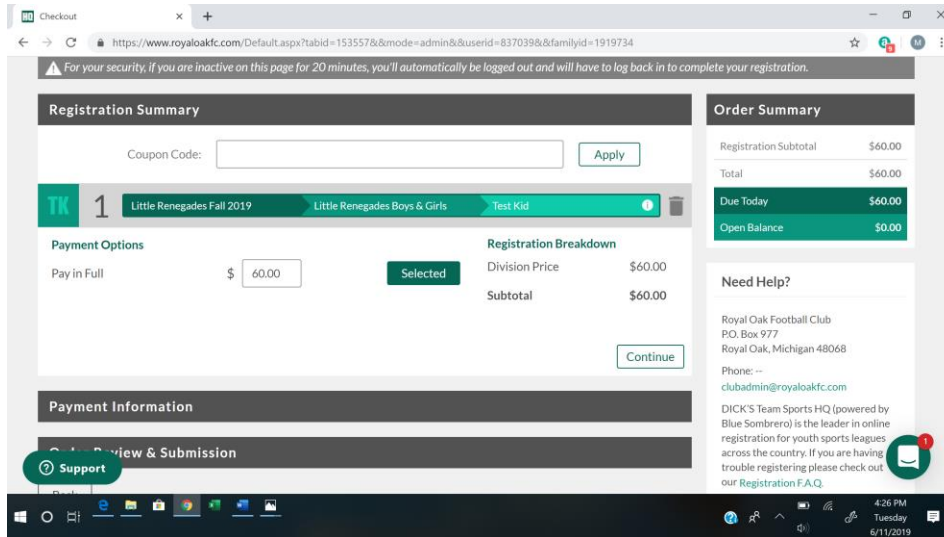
Checkout

https://www.royaloakfc.com/Default.aspx?tabid=153557&&mode=admin&&userid=837039&&familyid=1919734

For your security, if you are inactive on this page for 20 minutes, you'll automatically be logged out and will have to log back in to complete your registration.

Registration Summary

Coupon Code: Apply

TK 1 Little Renegades Fall 2019 Little Renegades Boys & Girls Test Kid

Payment Options

Pay in Full $ 60.00 Selected

Registration Breakdown

| | |
|---|---|
| Division Price | $60.00 |
| Subtotal | $60.00 |

Continue

Payment Information

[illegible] Review & Submission

Support

Back

Order Summary

| | |
|---|---|
| Registration Subtotal | $60.00 |
| Total | $60.00 |
| Due Today | $60.00 |
| Open Balance | $0.00 |

Need Help?

Royal Oak Football Club
P.O. Box 977
Royal Oak, Michigan 48068

Phone: --
clubadmin@royaloakfc.com

DICK'S Team Sports HQ (powered by Blue Sombrero) is the leader in online registration for youth sports leagues across the country. If you are having trouble registering please check out our Registration F.A.Q.

1

4:26 PM
Tuesday
6/11/2019